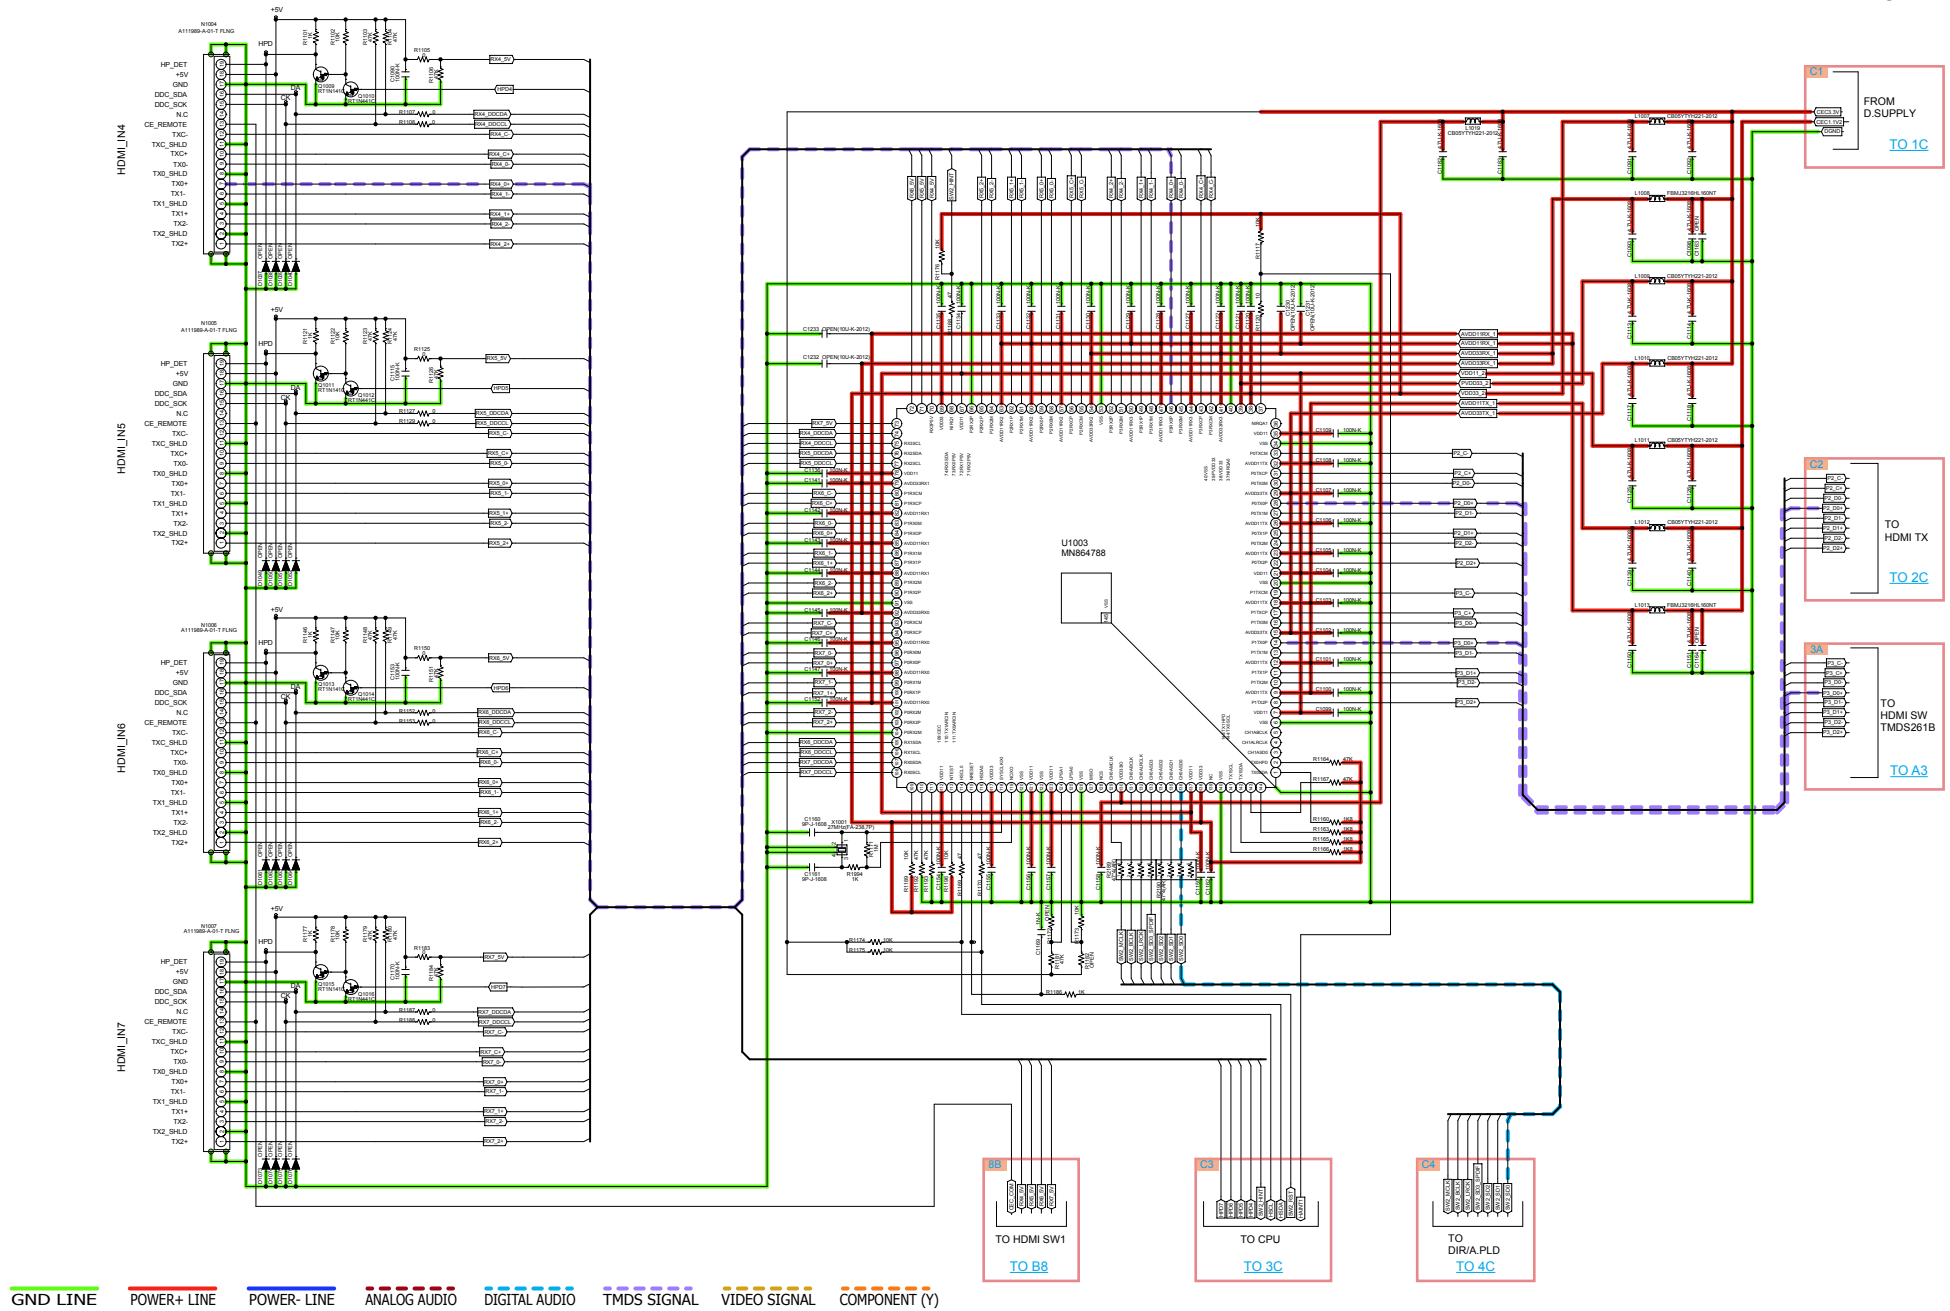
HDMI_IN4

N1004
A111989-A-01-T FLNG

+5V

HPD

HP_DET
+5V
GND
DDC_SDA
DDC_SCK
N.C
CE_REMOTE
TXC-
TXC_SHLD
TXC+
TX0-
TX0_SHLD
TX0+
TX1-
TX1_SHLD
TX1+
TX2-
TX2_SHLD
TX2+

HDMI_IN5

N1005
A111989-A-01-T FLNG

HDMI_IN6

N1006
A111989-A-01-T FLNG

HDMI_IN7

N1007
A111989-A-01-T FLNG

U1003
MN864788

C1
FROM
D.SUPPLY
TO 1C

C2
TO
HDMI TX
TO 2C

3A
TO
HDMI SW
TMDS261B
TO A3

8B
TO HDMI SW1
TO B8

C3
TO CPU
TO 3C

C4
TO
DIR/A.PLD
TO 4C

GND LINE
POWER+ LINE
POWER- LINE
ANALOG AUDIO
DIGITAL AUDIO
TMDS SIGNAL
VIDEO SIGNAL
COMPONENT (Y)